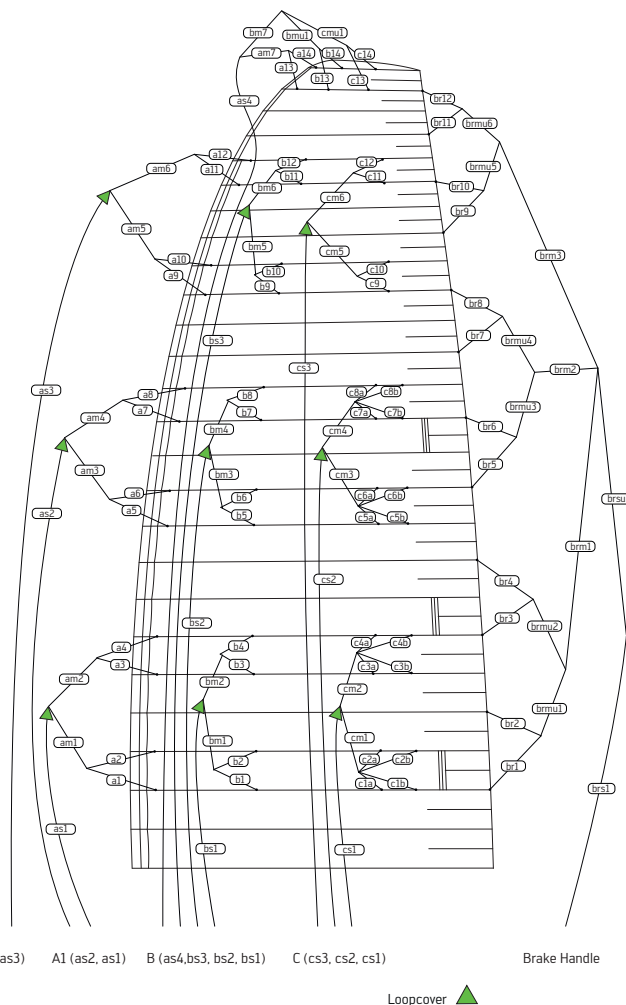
bm7 bmu1 cmu1
am7 a14 b14 c14
a13 b13 c13
as4
br12
br11 brmu6
a12 b12 c12
am6 a11 b11 c11 brmu5
bm6 br10
cm6 br9
am5
a10 bm5 cm5
a9 b10 c10 brm3
b9 c9
br8
br7 brmu4
bs3 cs3
as3 brm2
a8 b8 c8a c8b
am4 a7 b7 c7a c7b
bm4 cm4 brmu3 br6
am3
bm3 cm3
br5
as2 a6 b6 c6a c6b
a5 b5 c5a c5b brsu
brm1
cs2
br4
br3
bs2 brmu2
a4 b4 c4a c4b
a3 b3 c3a c3b
am2 bm2 cm2
brmu1
br2
am1 bm1 cm1
a2 b2 c2a c2b br1
a1 b1 c1a c1b
brs1
as1
bs1 cs1
as3) A1 (as2, as1) B (as4,bs3, bs2, bs1) C (cs3, cs2, cs1) Brake Handle
Loopcover